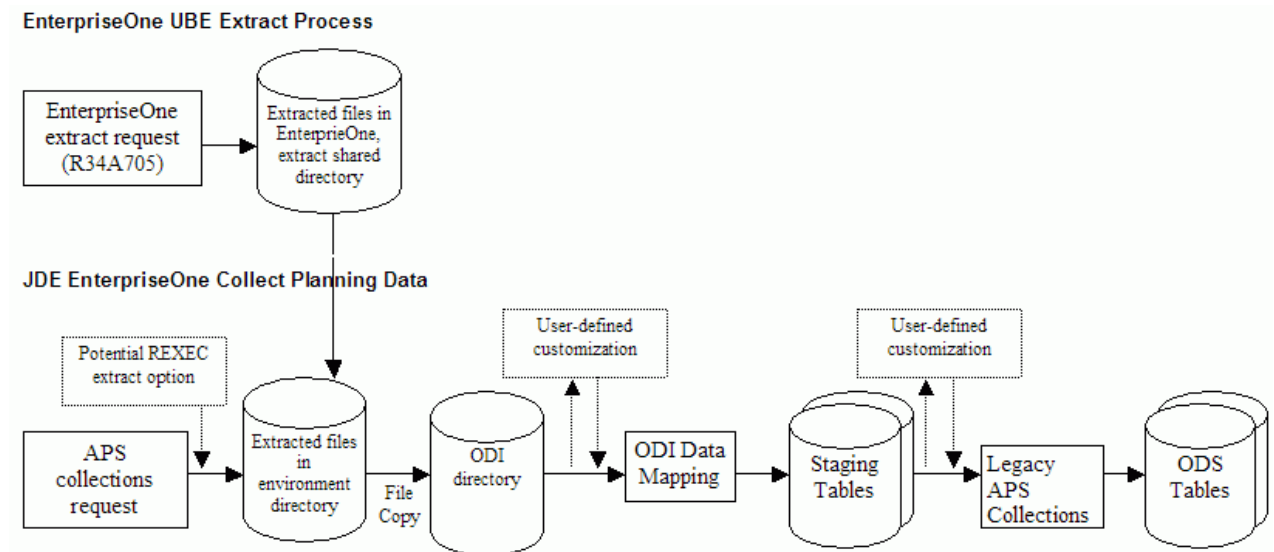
EnterpriseOne UBE Extract Process

EnterpriseOne extract request (R34A705)

Extracted files in EnterprieOne, extract shared directory

JDE EnterpriseOne Collect Planning Data

Potential REXEC extract option

APS collections request

Extracted files in environment directory

File Copy

ODI directory

User-defined customization

ODI Data Mapping

Staging Tables

User-defined customization

Legacy APS Collections

ODS Tables